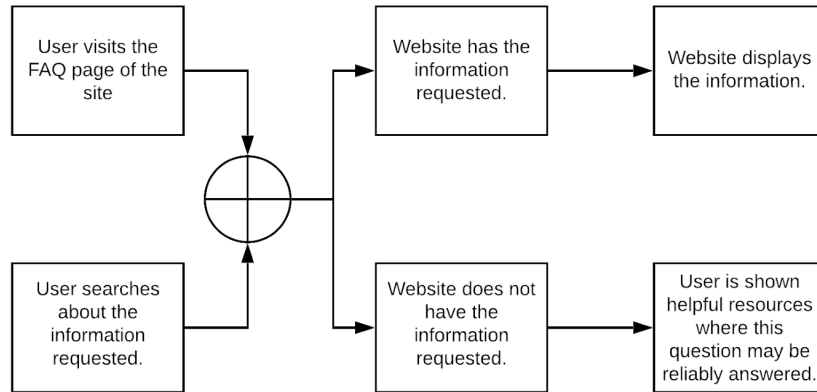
User visits the FAQ page of the site

User searches about the information requested.

Website has the information requested.

Website does not have the information requested.

Website displays the information.

User is shown helpful resources where this question may be reliably answered.